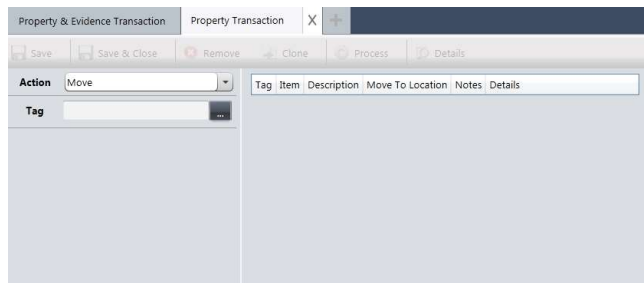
Property & Evidence Transaction | Property Transaction X +

Save | Save & Close | Remove | Clone | Process | Details

Action Move

Tag ...

| Tag | Item | Description | Move To Location | Notes | Details |
|---|---|---|---|---|---|